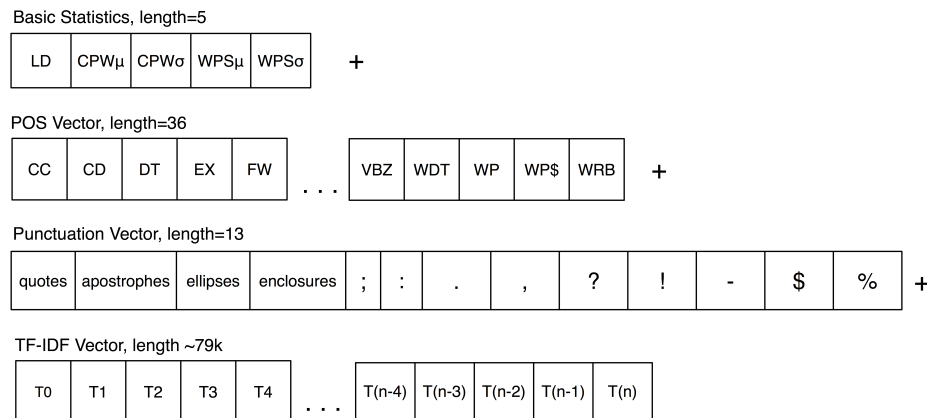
Basic Statistics, length=5

| LD | CPWμ | CPWσ | WPSμ | WPSσ |
|---|---|---|---|---|

+

POS Vector, length=36

| CC | CD | DT | EX | FW |
|---|---|---|---|---|

. . .

| VBZ | WDT | WP | WP$ | WRB |
|---|---|---|---|---|

+

Punctuation Vector, length=13

| quotes | apostrophes | ellipses | enclosures | ; | : | . | , | ? | ! | - | $ | % |
|---|---|---|---|---|---|---|---|---|---|---|---|---|

+

TF-IDF Vector, length ~79k

| T0 | T1 | T2 | T3 | T4 |
|---|---|---|---|---|

. . .

| T(n-4) | T(n-3) | T(n-2) | T(n-1) | T(n) |
|---|---|---|---|---|